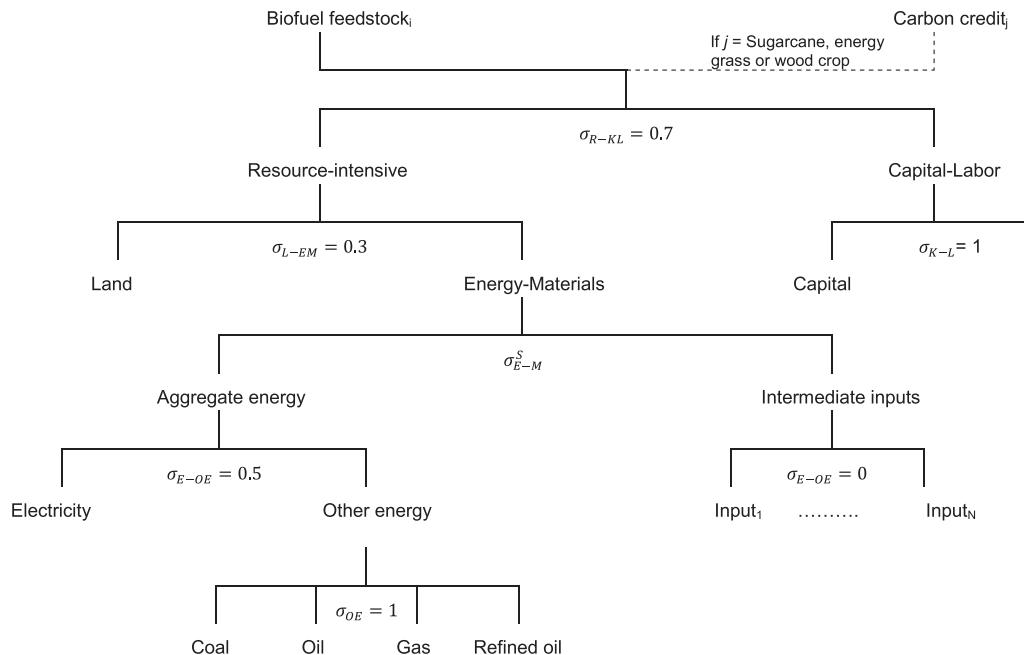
Biofuel feedstock$_i$

Carbon credit$_j$

If $j$ = Sugarcane, energy grass or wood crop

$\sigma_{R-KL} = 0.7$

Resource-intensive

Capital-Labor

$\sigma_{L-EM} = 0.3$

$\sigma_{K-L}$= 1

Land

Energy-Materials

Capital

$\sigma_{E-M}^{S}$

Aggregate energy

Intermediate inputs

$\sigma_{E-OE} = 0.5$

$\sigma_{E-OE} = 0$

Electricity

Other energy

Input$_1$ .......... Input$_N$

$\sigma_{OE} = 1$

Coal Oil Gas Refined oil